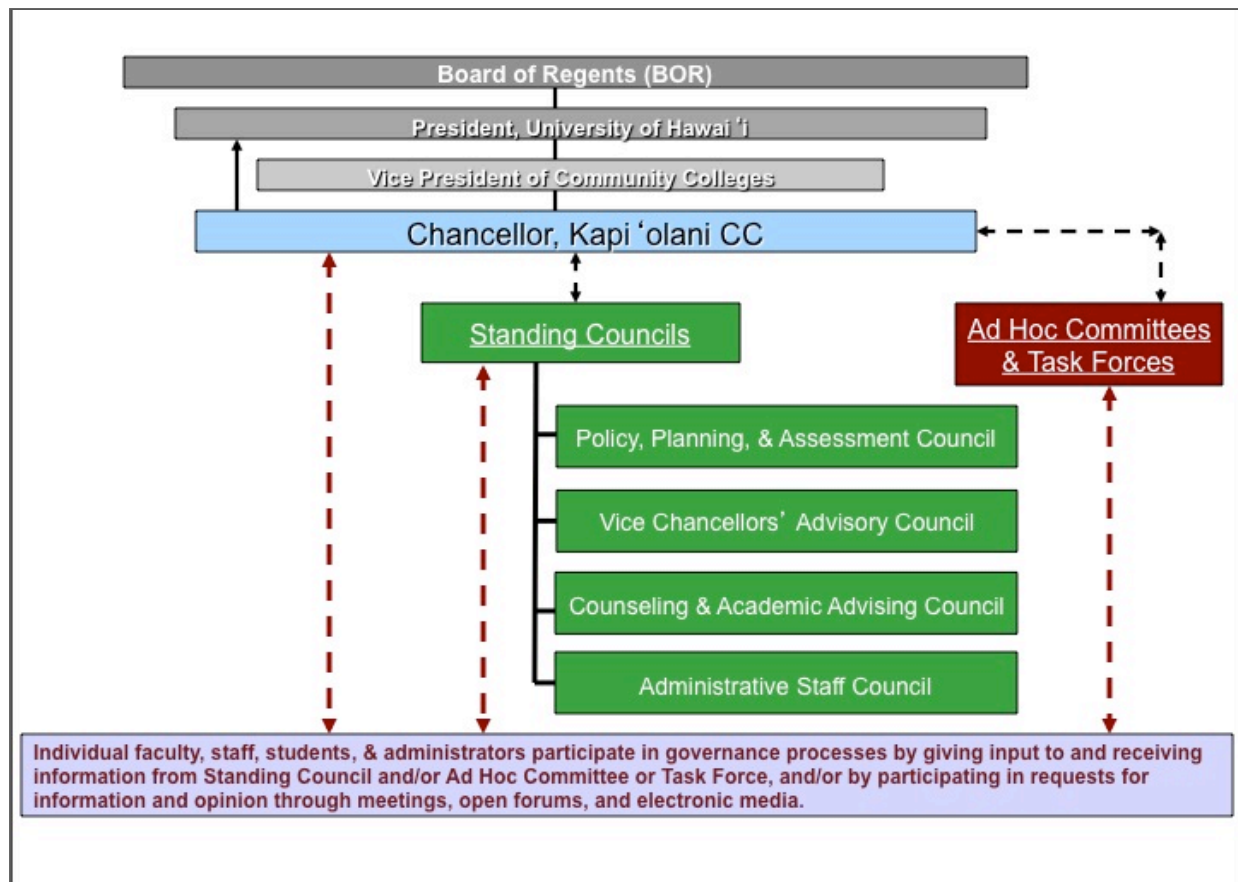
Board of Regents (BOR)

President, University of Hawai ʻi

Vice President of Community Colleges

Chancellor, Kapi ʻolani CC

Standing Councils

Ad Hoc Committees & Task Forces

Policy, Planning, & Assessment Council

Vice Chancellors' Advisory Council

Counseling & Academic Advising Council

Administrative Staff Council

Individual faculty, staff, students, & administrators participate in governance processes by giving input to and receiving information from Standing Council and/or Ad Hoc Committee or Task Force, and/or by participating in requests for information and opinion through meetings, open forums, and electronic media.